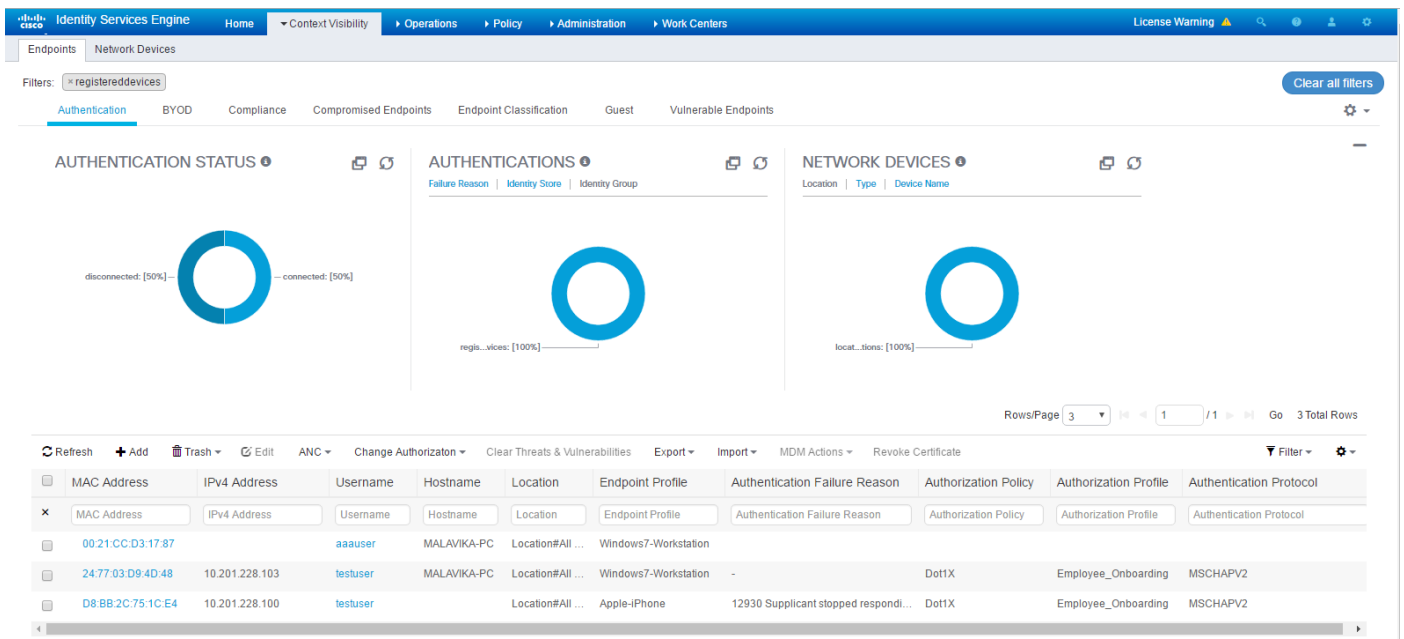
cisco Identity Services Engine Home ▾Context Visibility ▸ Operations ▸ Policy ▸ Administration ▸ Work Centers License Warning

Endpoints Network Devices

Filters: × registereddevices

Clear all filters

Authentication BYOD Compliance Compromised Endpoints Endpoint Classification Guest Vulnerable Endpoints

AUTHENTICATION STATUS

disconnected: [50%] connected: [50%]

AUTHENTICATIONS

Failure Reason | Identity Store | Identity Group

regis...vices: [100%]

NETWORK DEVICES

Location | Type | Device Name

locat...tions: [100%]

Rows/Page 3 1 /1 Go 3 Total Rows

Refresh Add Trash ▾ Edit ANC ▾ Change Authorizaton ▾ Clear Threats & Vulnerabilities Export ▾ Import ▾ MDM Actions ▾ Revoke Certificate Filter ▾

| | MAC Address | IPv4 Address | Username | Hostname | Location | Endpoint Profile | Authentication Failure Reason | Authorization Policy | Authorization Profile | Authentication Protocol |
|---|---|---|---|---|---|---|---|---|---|---|
| × | MAC Address | IPv4 Address | Username | Hostname | Location | Endpoint Profile | Authentication Failure Reason | Authorization Policy | Authorization Profile | Authentication Protocol |
| | 00:21:CC:D3:17:87 | | aaauser | MALAVIKA-PC | Location#All ... | Windows7-Workstation | | | | |
| | 24:77:03:D9:4D:48 | 10.201.228.103 | testuser | MALAVIKA-PC | Location#All ... | Windows7-Workstation | - | Dot1X | Employee_Onboarding | MSCHAPV2 |
| | D8:BB:2C:75:1C:E4 | 10.201.228.100 | testuser | | Location#All ... | Apple-iPhone | 12930 Supplicant stopped respondi... | Dot1X | Employee_Onboarding | MSCHAPV2 |